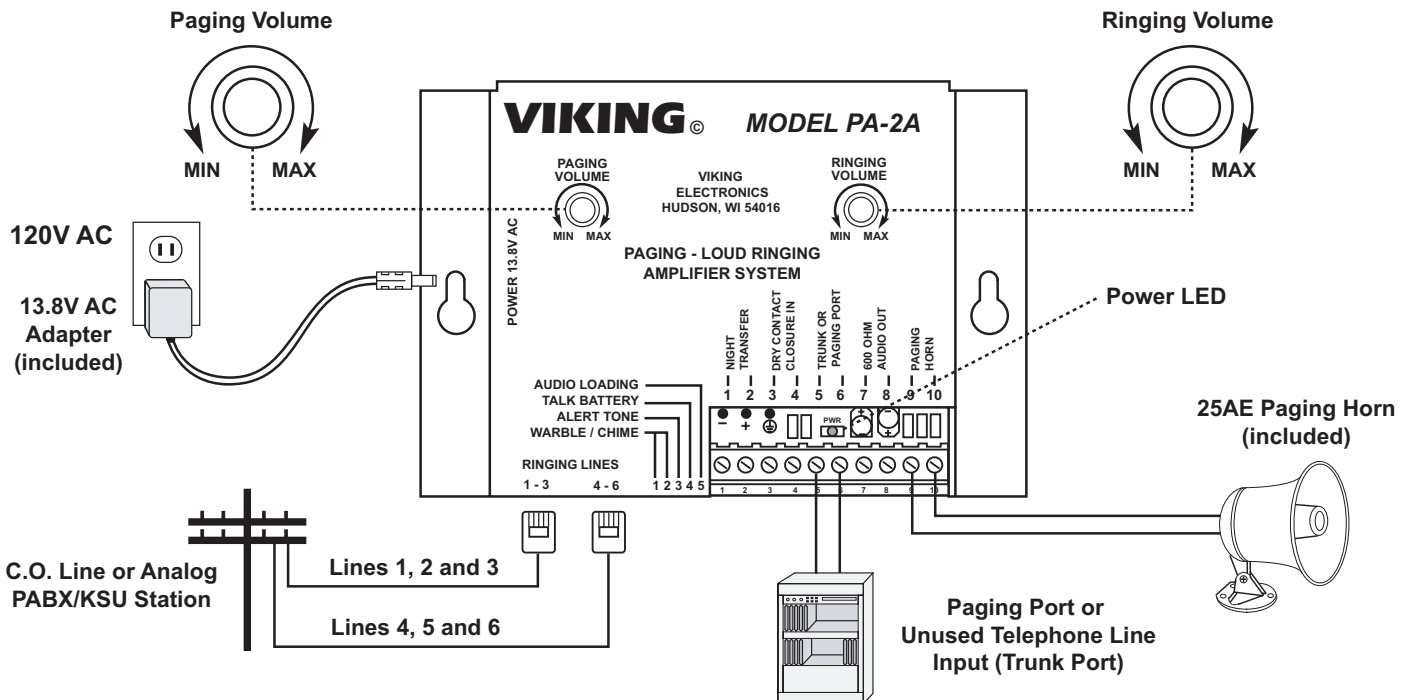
Paging Volume

MIN MAX

Ringing Volume

MIN MAX

VIKING© MODEL PA-2A

PAGING VOLUME
MIN MAX

VIKING ELECTRONICS HUDSON, WI 54016

RINGING VOLUME
MIN MAX

PAGING - LOUD RINGING AMPLIFIER SYSTEM

POWER 13.8V AC

120V AC

13.8V AC Adapter (included)

Power LED

NIGHT TRANSFER
DRY CONTACT CLOSURE IN
TRUNK OR PAGING PORT
600 OHM AUDIO OUT
PAGING HORN

1 2 3 4 5 6 7 8 9 10

− + PWR

AUDIO LOADING
TALK BATTERY
ALERT TONE
WARBLE / CHIME

RINGING LINES
1 - 3 4 - 6

1 2 3 4 5

1 2 3 4 5 6 7 8 9 10

25AE Paging Horn (included)

C.O. Line or Analog PABX/KSU Station

Lines 1, 2 and 3

Lines 4, 5 and 6

Paging Port or Unused Telephone Line Input (Trunk Port)